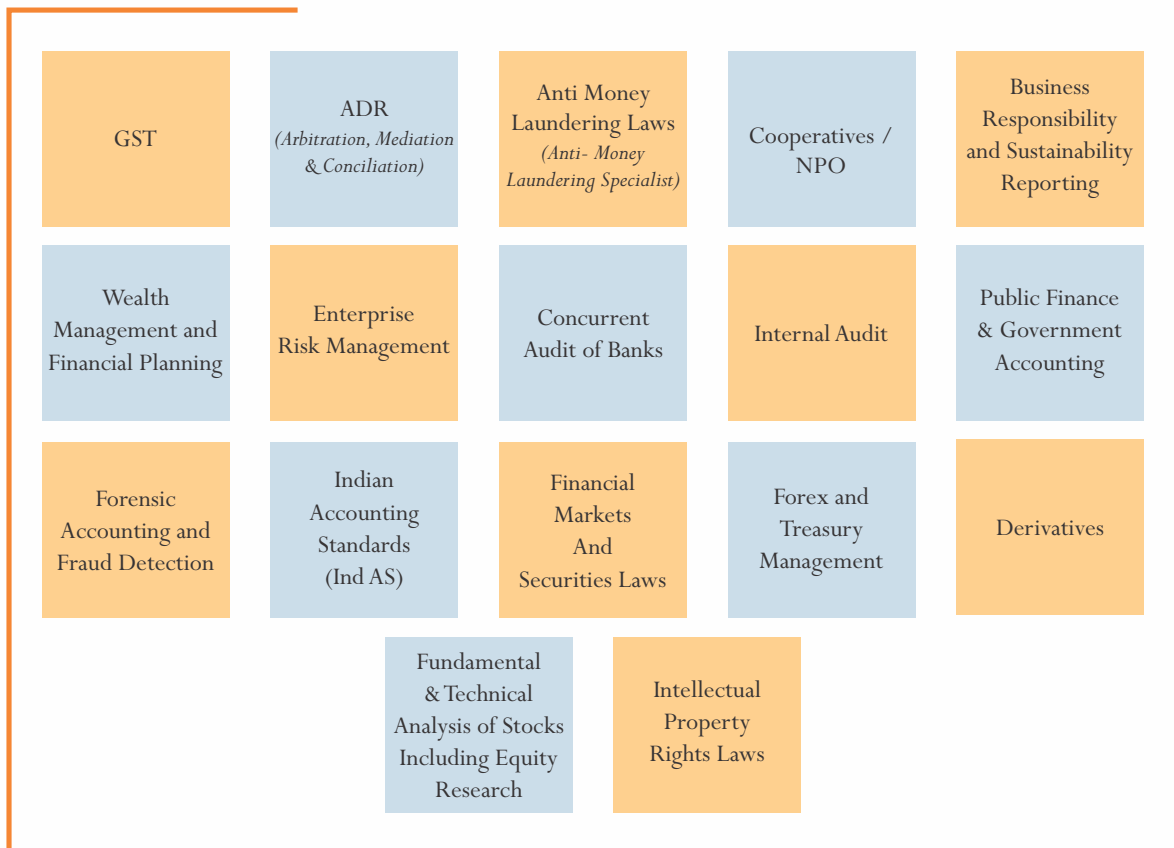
GST

ADR
(Arbitration, Mediation & Conciliation)

Anti Money Laundering Laws
(Anti- Money Laundering Specialist)

Cooperatives / NPO

Business Responsibility and Sustainability Reporting

Wealth Management and Financial Planning

Enterprise Risk Management

Concurrent Audit of Banks

Internal Audit

Public Finance & Government Accounting

Forensic Accounting and Fraud Detection

Indian Accounting Standards (Ind AS)

Financial Markets And Securities Laws

Forex and Treasury Management

Derivatives

Fundamental & Technical Analysis of Stocks Including Equity Research

Intellectual Property Rights Laws